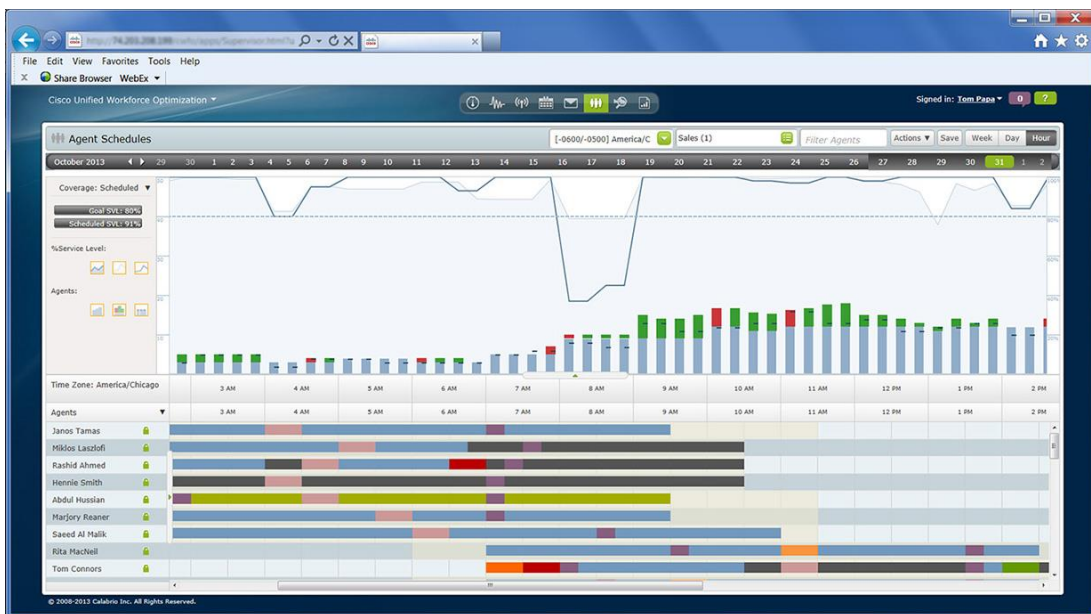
http://74.203.208.198/calfo/apps/Supervisor.html?u

File Edit View Favorites Tools Help

Share Browser WebEx

Cisco Unified Workforce Optimization

Signed in: Tom Papa 0 ?

Agent Schedules

[-0600/-0500] America/C

Sales (1)

Filter Agents

Actions Save Week Day Hour

October 2013 29 30 1 2 3 4 5 6 7 8 9 10 11 12 13 14 15 16 17 18 19 20 21 22 23 24 25 26 27 28 29 30 31 1 2

Coverage: Scheduled

Goal SVL: 80%

Scheduled SVL: 91%

%Service Level:

Agents:

Time Zone: America/Chicago

3 AM 4 AM 5 AM 6 AM 7 AM 8 AM 9 AM 10 AM 11 AM 12 PM 1 PM 2 PM

Agents

3 AM 4 AM 5 AM 6 AM 7 AM 8 AM 9 AM 10 AM 11 AM 12 PM 1 PM 2 PM

Janos Tamas

Miklos Laszlofi

Rashid Ahmed

Hennie Smith

Abdul Hussian

Marjory Reaner

Saeed Al Malik

Rita MacNeil

Tom Connors

© 2008-2013 Calabrio Inc. All Rights Reserved.